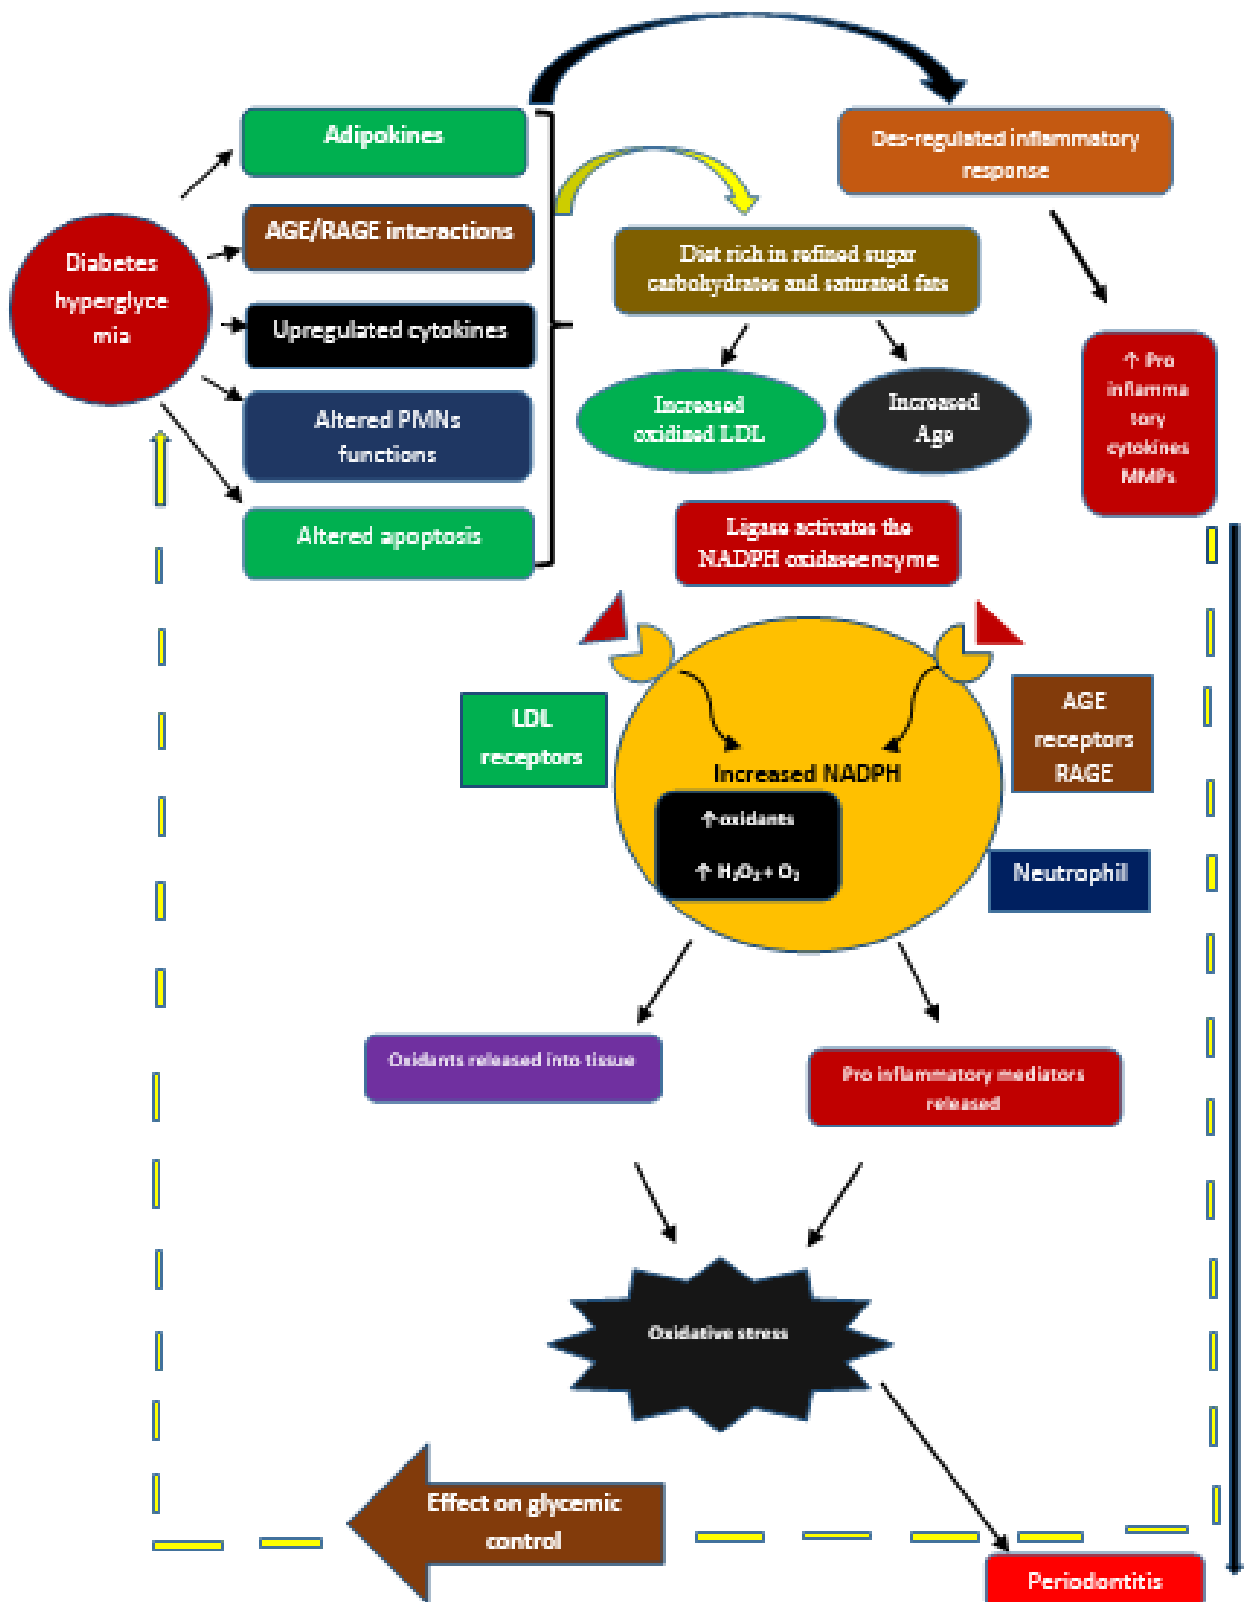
Diabetes hyperglycemia

Adipokines

AGE/RAGE interactions

Upregulated cytokines

Altered PMNs functions

Altered apoptosis

Des-regulated inflammatory response

Diet rich in refined sugar carbohydrates and saturated fats

Increased oxidized LDL

Increased Age

↑ Pro inflammatory cytokines MMPs

Ligase activates the NADPH oxidaseenzyme

LDL receptors

AGE receptors RAGE

Increased NADPH

↑oxidants

↑ $H_2O_2 + O_2$

Neutrophil

Oxidants released into tissue

Pro inflammatory mediators released

Oxidative stress

Effect on glycemic control

Periodontitis